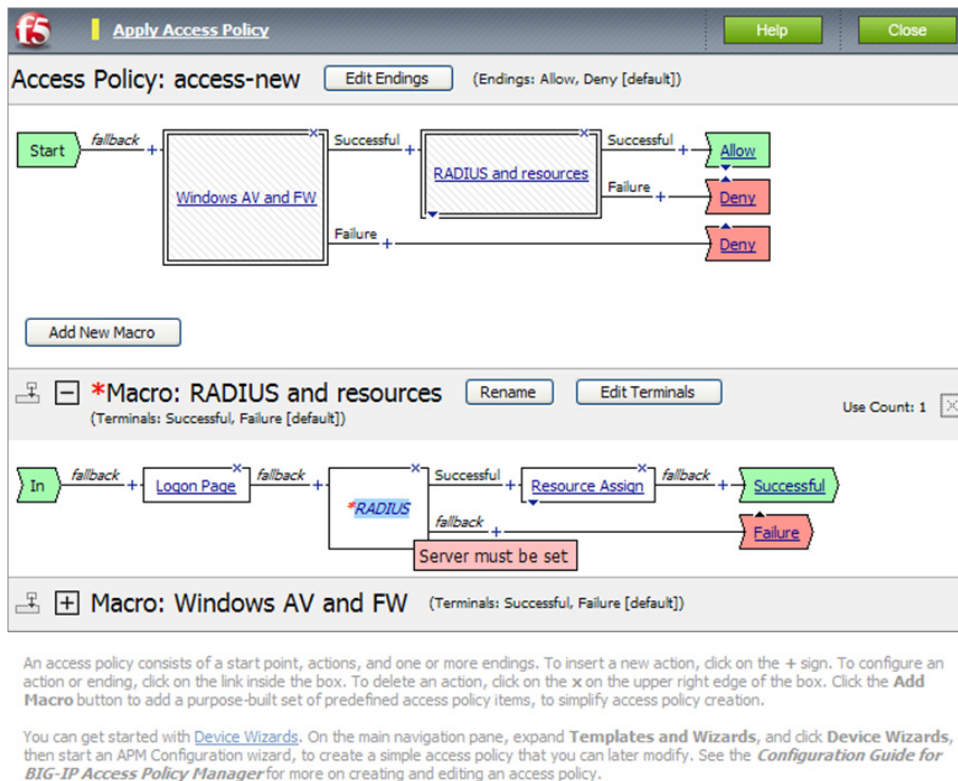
f5 Apply Access Policy Help Close

Access Policy: access-new Edit Endings (Endings: Allow, Deny [default])

Start fallback + Windows AV and FW Successful + RADIUS and resources Successful + Allow

Failure + Deny

Failure + Deny

Add New Macro

*Macro: RADIUS and resources Rename Edit Terminals

(Terminals: Successful, Failure [default])

Use Count: 1

In fallback + Logon Page fallback + *RADIUS Successful + Resource Assign fallback + Successful

fallback + Failure

Server must be set

Macro: Windows AV and FW (Terminals: Successful, Failure [default])

An access policy consists of a start point, actions, and one or more endings. To insert a new action, click on the + sign. To configure an action or ending, click on the link inside the box. To delete an action, click on the x on the upper right edge of the box. Click the **Add Macro** button to add a purpose-built set of predefined access policy items, to simplify access policy creation.

You can get started with Device Wizards. On the main navigation pane, expand **Templates and Wizards**, and click **Device Wizards**, then start an APM Configuration wizard, to create a simple access policy that you can later modify. See the ***Configuration Guide for BIG-IP Access Policy Manager*** for more on creating and editing an access policy.